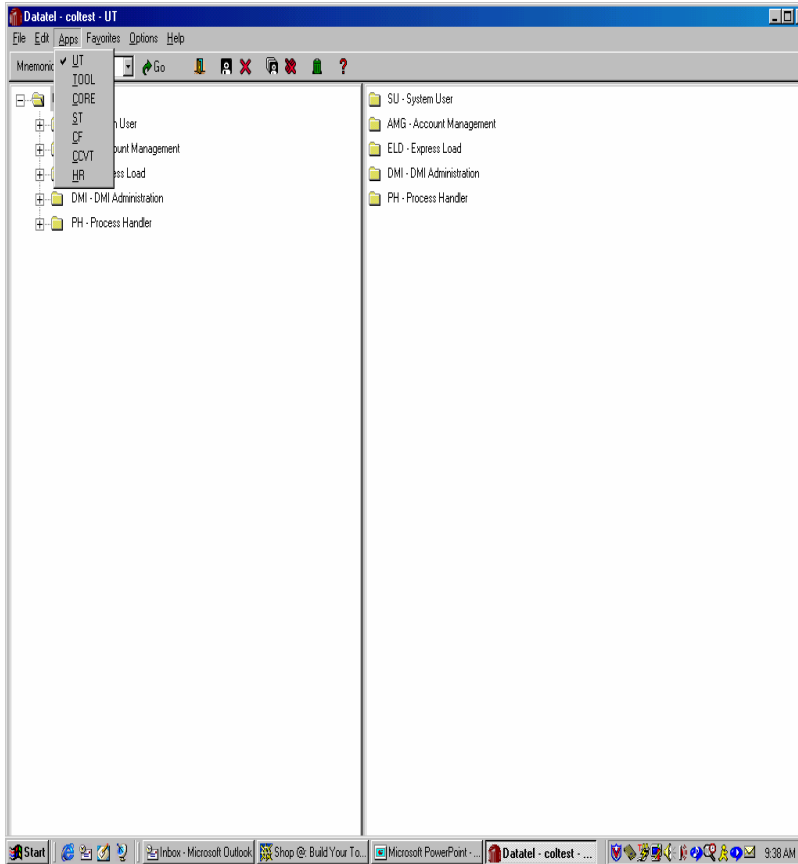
Datatel - coltest - UT

File Edit Apps Favorites Options Help

Mnemonic

Go

UT
TOOL
CORE
ST
CF
CCVT
HR

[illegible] User
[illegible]ount Management
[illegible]ess Load
DMI - DMI Administration
PH - Process Handler

SU - System User
AMG - Account Management
ELD - Express Load
DMI - DMI Administration
PH - Process Handler

Start | Inbox - Microsoft Outlook | Shop @: Build Your To... | Microsoft PowerPoint - ... | Datatel - coltest - ... | 9:38 AM